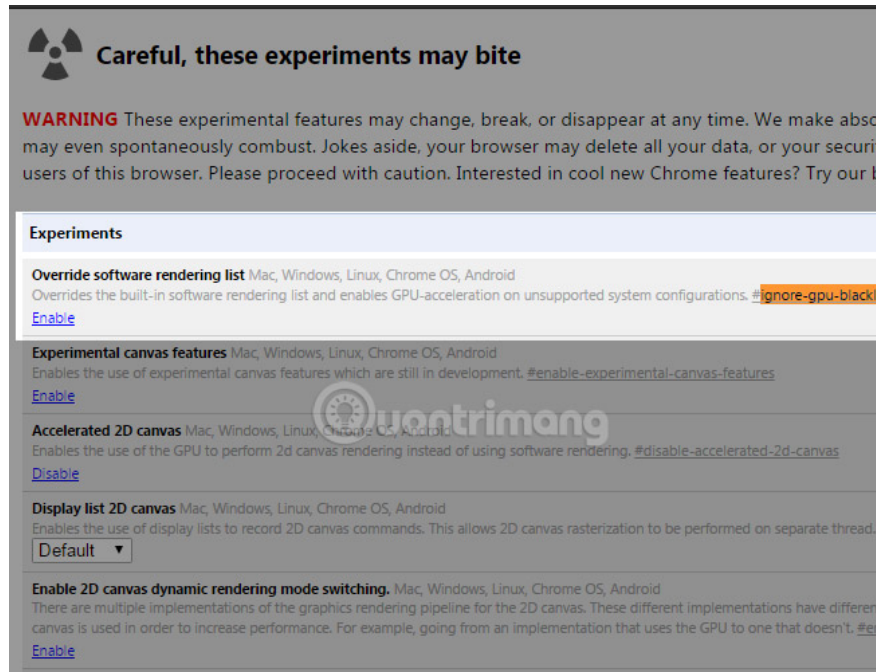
Careful, these experiments may bite

WARNING These experimental features may change, break, or disappear at any time. We make abso may even spontaneously combust. Jokes aside, your browser may delete all your data, or your securi users of this browser. Please proceed with caution. Interested in cool new Chrome features? Try our b

Experiments

Override software rendering list Mac, Windows, Linux, Chrome OS, Android
Overrides the built-in software rendering list and enables GPU-acceleration on unsupported system configurations. #ignore-gpu-blackl
Enable

Experimental canvas features Mac, Windows, Linux, Chrome OS, Android
Enables the use of experimental canvas features which are still in development. #enable-experimental-canvas-features
Enable

Accelerated 2D canvas Mac, Windows, Linux, Chrome OS, Android
Enables the use of the GPU to perform 2d canvas rendering instead of using software rendering. #disable-accelerated-2d-canvas
Disable

Display list 2D canvas Mac, Windows, Linux, Chrome OS, Android
Enables the use of display lists to record 2D canvas commands. This allows 2D canvas rasterization to be performed on separate thread.
Default ▼

Enable 2D canvas dynamic rendering mode switching. Mac, Windows, Linux, Chrome OS, Android
There are multiple implementations of the graphics rendering pipeline for the 2D canvas. These different implementations have differen canvas is used in order to increase performance. For example, going from an implementation that uses the GPU to one that doesn't. #e
Enable

quantrimang